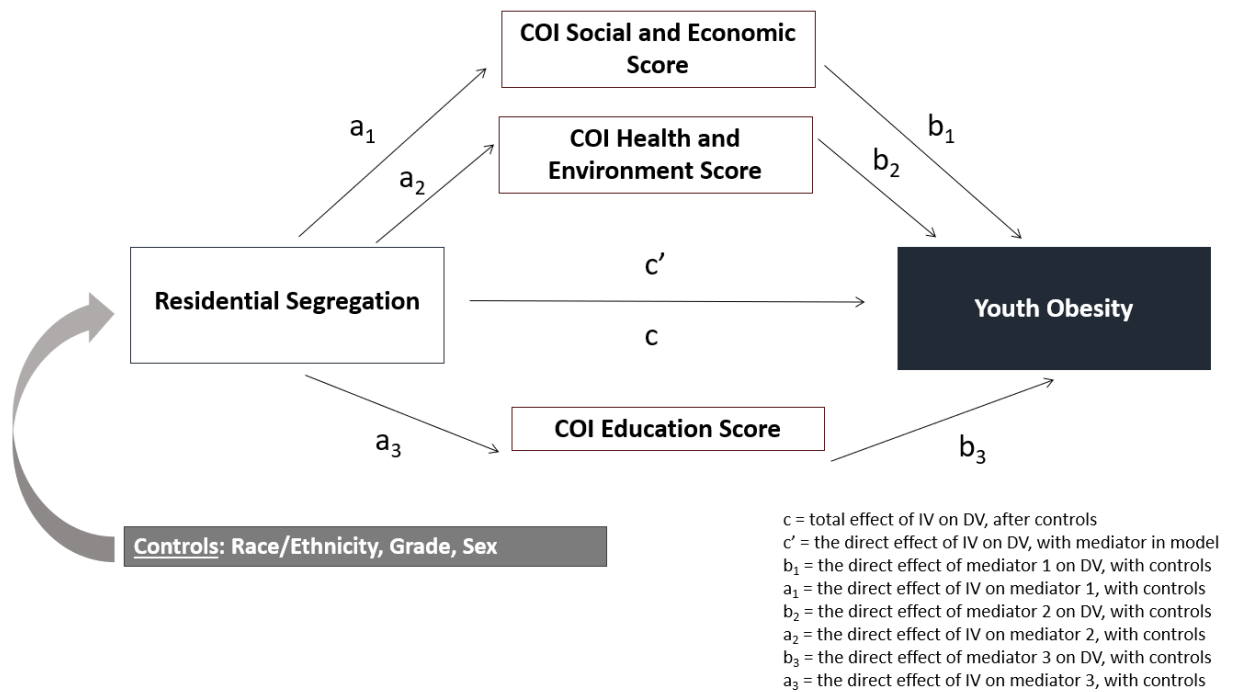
COI Social and Economic Score

$a_1$

COI Health and Environment Score

$a_2$

$b_1$

$b_2$

Residential Segregation

c'

c

Youth Obesity

$a_3$

COI Education Score

$b_3$

Controls: Race/Ethnicity, Grade, Sex

c = total effect of IV on DV, after controls
c' = the direct effect of IV on DV, with mediator in model
$b_1$ = the direct effect of mediator 1 on DV, with controls
$a_1$ = the direct effect of IV on mediator 1, with controls
$b_2$ = the direct effect of mediator 2 on DV, with controls
$a_2$ = the direct effect of IV on mediator 2, with controls
$b_3$ = the direct effect of mediator 3 on DV, with controls
$a_3$ = the direct effect of IV on mediator 3, with controls